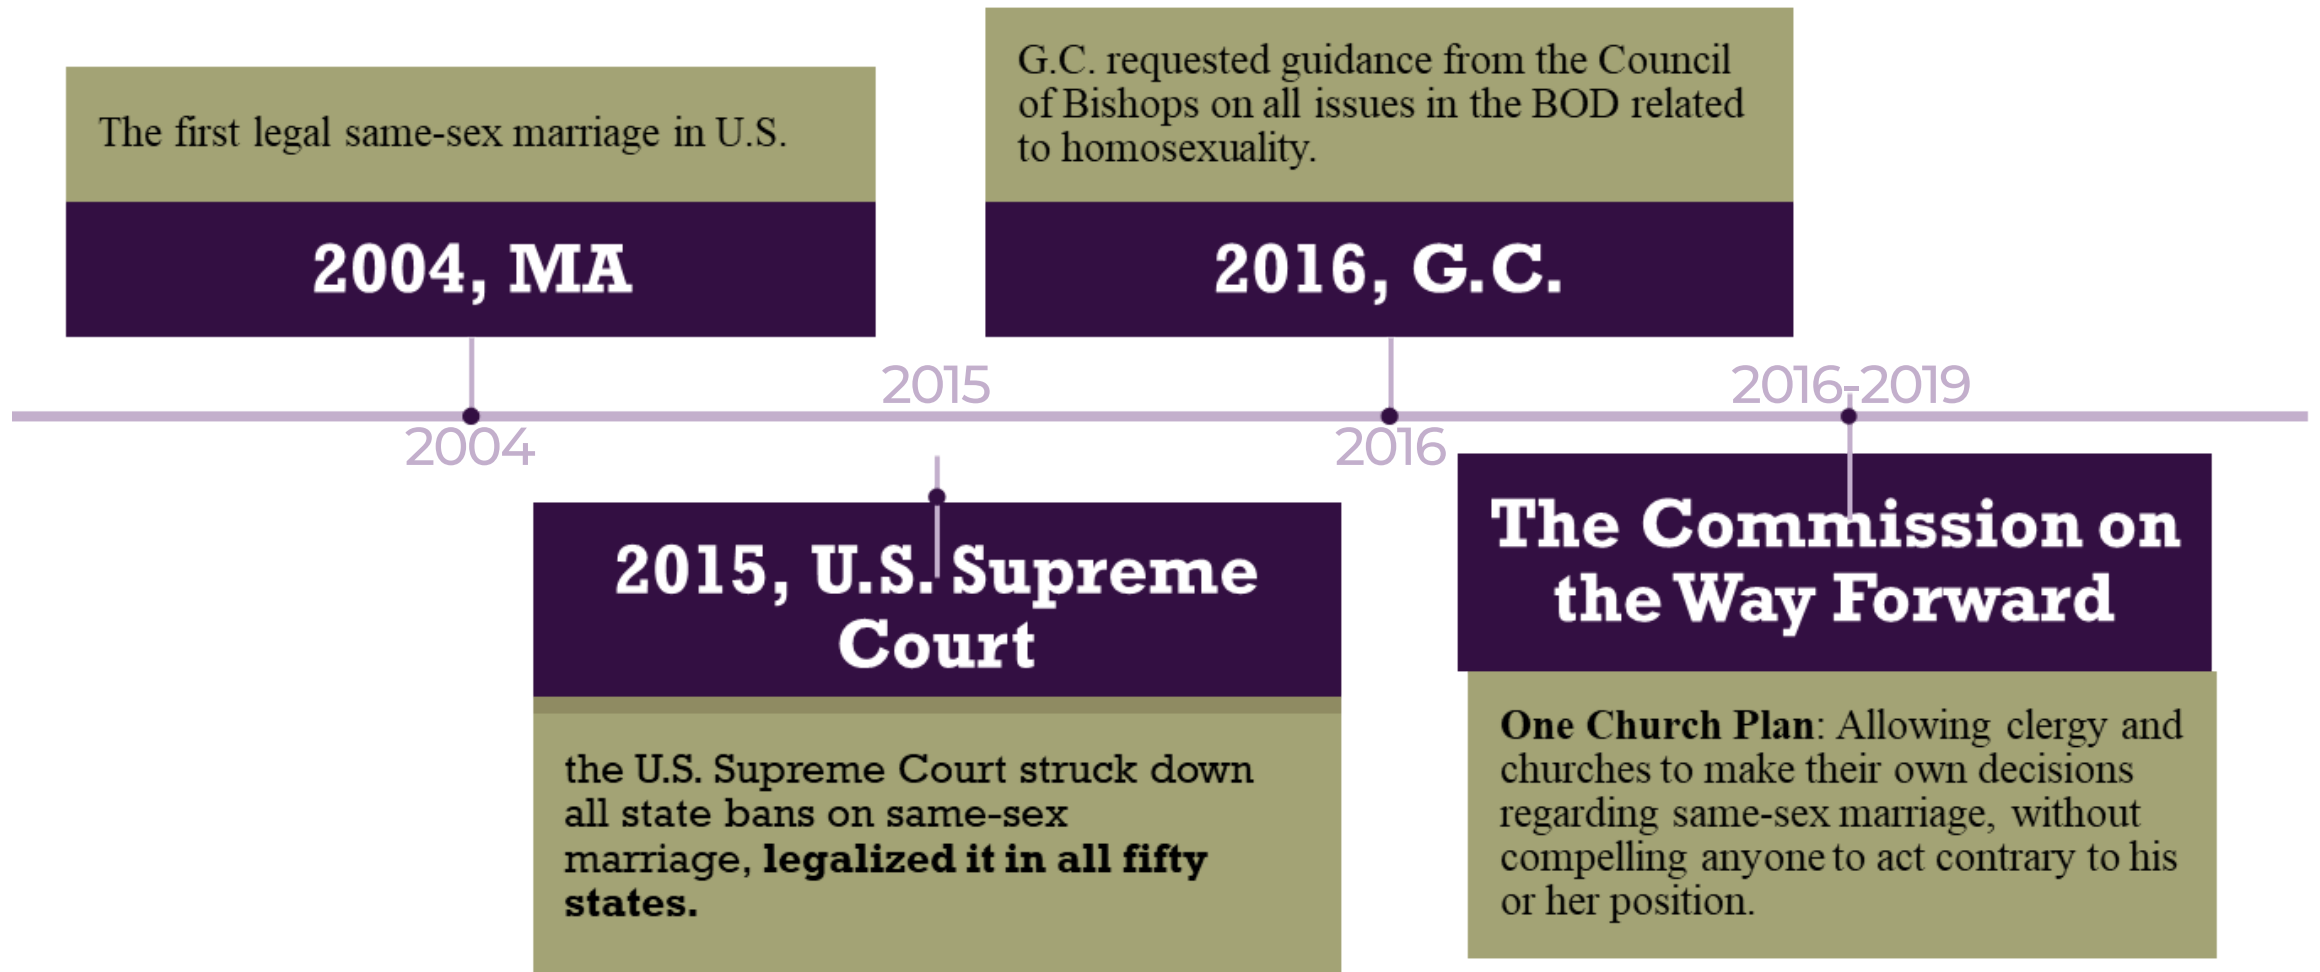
The first legal same-sex marriage in U.S.

2004, MA

G.C. requested guidance from the Council of Bishops on all issues in the BOD related to homosexuality.

2016, G.C.

2015

2016-2019

2004

2016

2015, U.S. Supreme Court

the U.S. Supreme Court struck down all state bans on same-sex marriage, **legalized it in all fifty states.**

The Commission on the Way Forward

**One Church Plan**: Allowing clergy and churches to make their own decisions regarding same-sex marriage, without compelling anyone to act contrary to his or her position.